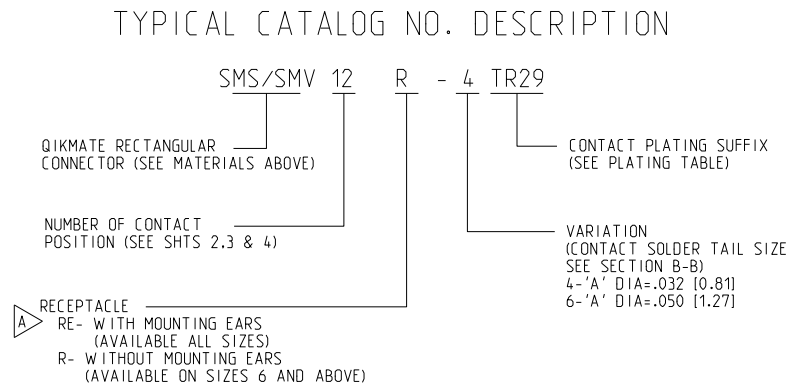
TYPICAL CATALOG NO. DESCRIPTION

SMS/SMV 12 R - 4 TR29

QIKMATE RECTANGULAR CONNECTOR (SEE MATERIALS ABOVE)

CONTACT PLATING SUFFIX (SEE PLATING TABLE)

NUMBER OF CONTACT POSITION (SEE SHTS 2.3 & 4)

VARIATION (CONTACT SOLDER TAIL SIZE SEE SECTION B-B)
4-'A' DIA=.032 [0.81]
6-'A' DIA=.050 [1.27]

A

RECEPTACLE
RE- WITH MOUNTING EARS (AVAILABLE ALL SIZES)
R- WITHOUT MOUNTING EARS (AVAILABLE ON SIZES 6 AND ABOVE)